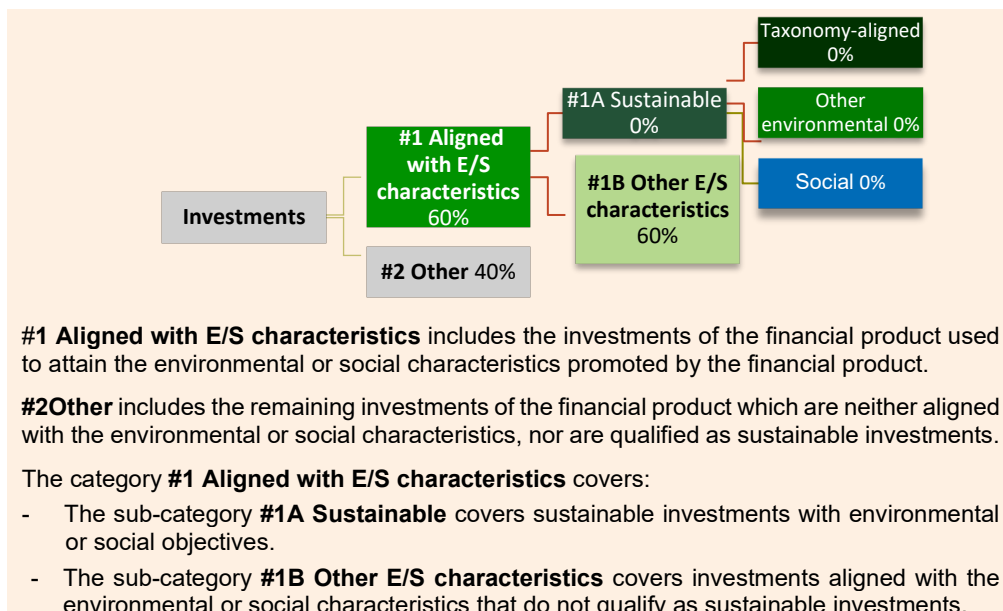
Taxonomy-aligned 0%

#1A Sustainable 0%

Other environmental 0%

#1 Aligned with E/S characteristics 60%

#1B Other E/S characteristics 60%

Social 0%

Investments

#2 Other 40%

#1 Aligned with E/S characteristics includes the investments of the financial product used to attain the environmental or social characteristics promoted by the financial product.

#2Other includes the remaining investments of the financial product which are neither aligned with the environmental or social characteristics, nor are qualified as sustainable investments.

The category #1 Aligned with E/S characteristics covers:

- The sub-category #1A Sustainable covers sustainable investments with environmental or social objectives.

- The sub-category #1B Other E/S characteristics covers investments aligned with the environmental or social characteristics that do not qualify as sustainable investments.